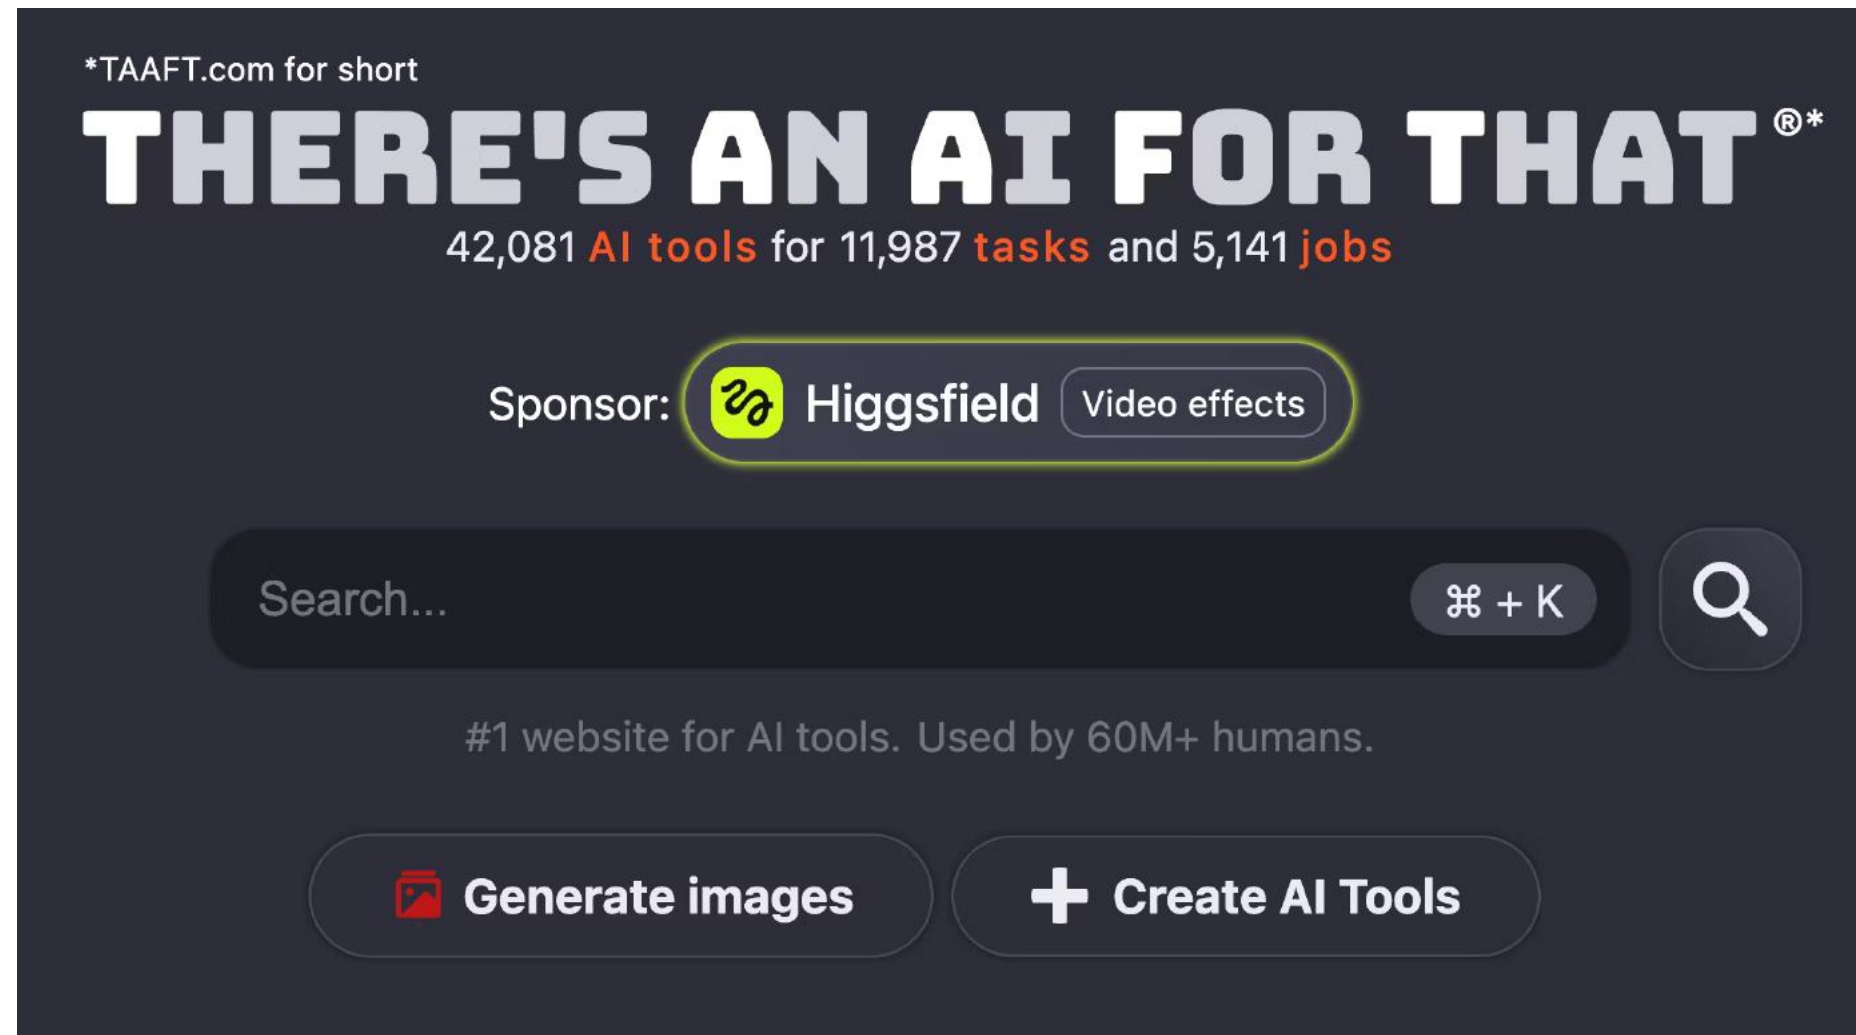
*TAAFT.com for short

THERE'S AN AI FOR THAT®*

42,081 AI tools for 11,987 tasks and 5,141 jobs

Sponsor: Higgsfield Video effects

Search... ⌘ + K

#1 website for AI tools. Used by 60M+ humans.

Generate images

Create AI Tools